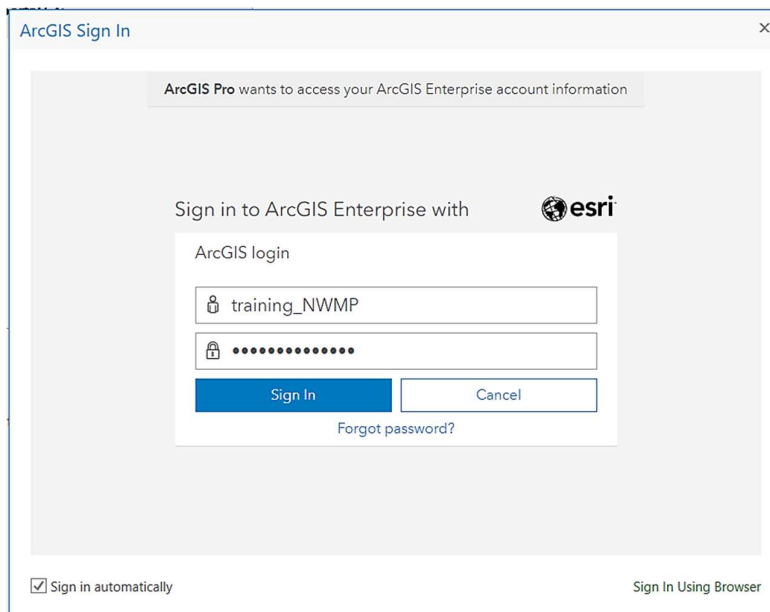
ArcGIS Sign In

×

ArcGIS Pro wants to access your ArcGIS Enterprise account information

Sign in to ArcGIS Enterprise with esri

ArcGIS login

training_NWMP

••••••••••••••

Sign In

Cancel

Forgot password?

Sign in automatically

Sign In Using Browser